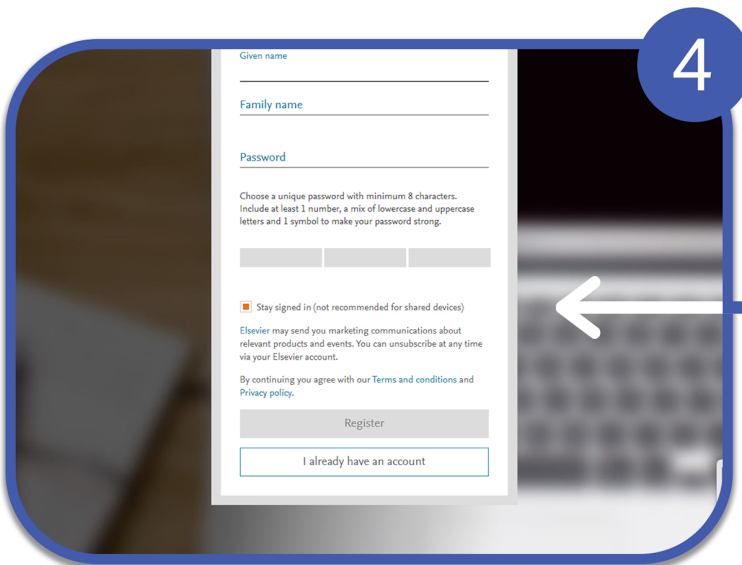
4

Given name

Family name

Password

Choose a unique password with minimum 8 characters. Include at least 1 number, a mix of lowercase and uppercase letters and 1 symbol to make your password strong.

Stay signed in (not recommended for shared devices)

Elsevier may send you marketing communications about relevant products and events. You can unsubscribe at any time via your Elsevier account.

By continuing you agree with our Terms and conditions and Privacy policy.

Register

I already have an account